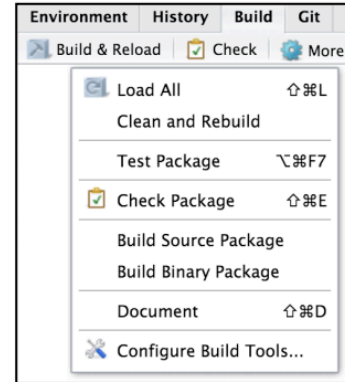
Environment History Build Git

Build & Reload | Check | More

Load All ⇧⌘L
Clean and Rebuild

Test Package ⌥⌘F7

Check Package ⇧⌘E

Build Source Package
Build Binary Package

Document ⇧⌘D

Configure Build Tools...